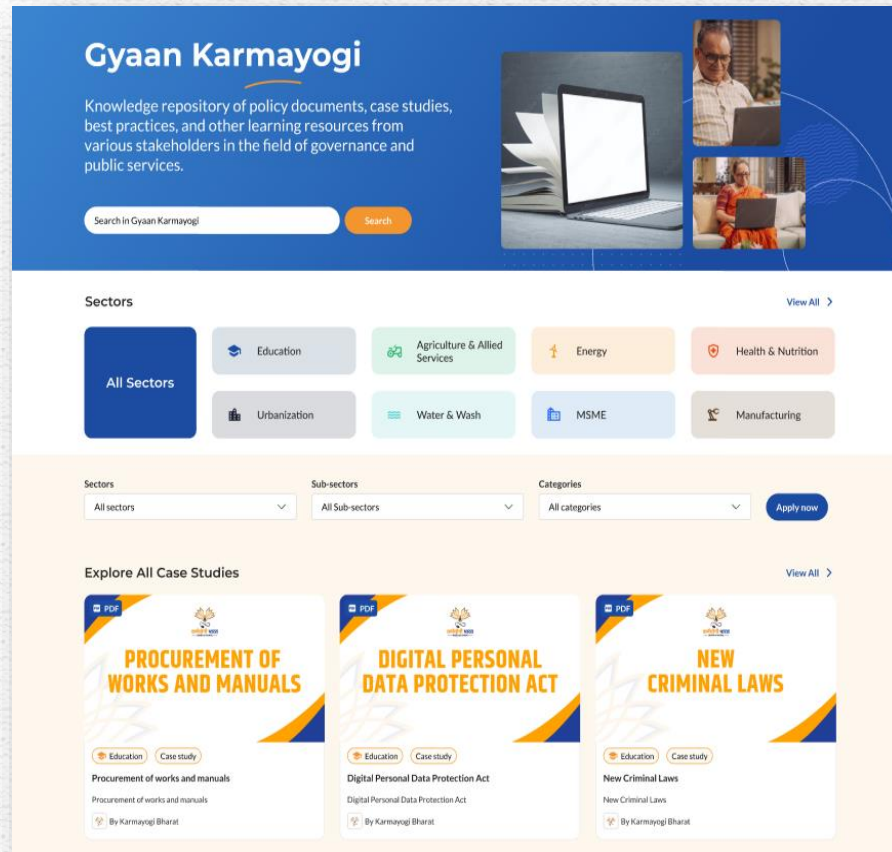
Gyaan Karmayogi

Knowledge repository of policy documents, case studies, best practices, and other learning resources from various stakeholders in the field of governance and public services.

Search in Gyaan Karmayogi

Search

Sectors

View All >

All Sectors

Education

Agriculture & Allied Services

Energy

Health & Nutrition

Urbanization

Water & Wash

MSME

Manufacturing

Sectors

All sectors

Sub-sectors

All Sub-sectors

Categories

All categories

Apply now

Explore All Case Studies

View All >

PDF

PROCUREMENT OF WORKS AND MANUALS

Education

Case study

Procurement of works and manuals

Procurement of works and manuals

By Karmayogi Bharat

PDF

DIGITAL PERSONAL DATA PROTECTION ACT

Education

Case study

Digital Personal Data Protection Act

Digital Personal Data Protection Act

By Karmayogi Bharat

PDF

NEW CRIMINAL LAWS

Education

Case study

New Criminal Laws

New Criminal Laws

By Karmayogi Bharat